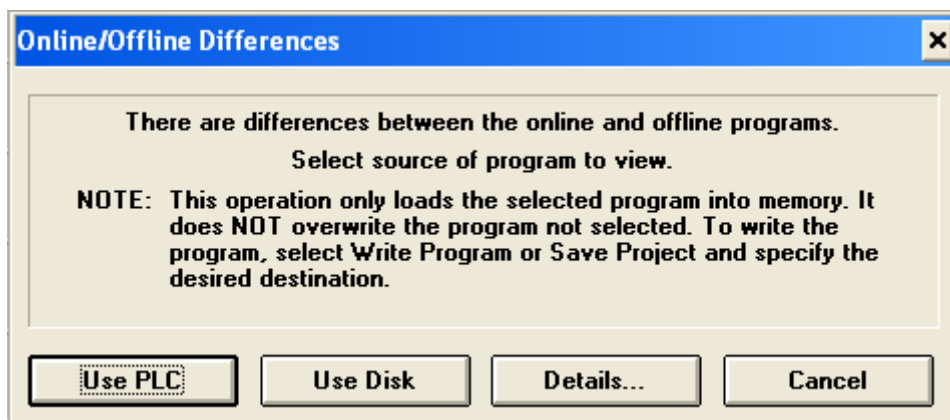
Online/Offline Differences

×

There are differences between the online and offline programs.

Select source of program to view.

NOTE: This operation only loads the selected program into memory. It does NOT overwrite the program not selected. To write the program, select Write Program or Save Project and specify the desired destination.

Use PLC

Use Disk

Details...

Cancel